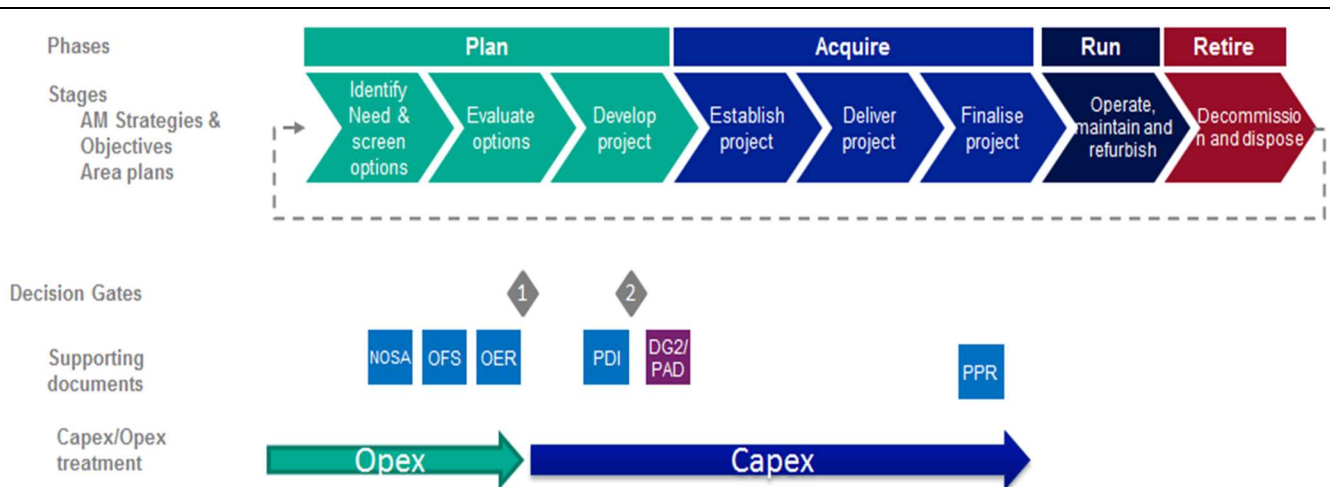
Phases

Stages
AM Strategies & Objectives
Area plans

Plan | Acquire | Run | Retire

Identify Need & screen options
Evaluate options
Develop project
Establish project
Deliver project
Finalise project
Operate, maintain and refurbish
Decommission and dispose

Decision Gates
1
2

Supporting documents
NOSA
OFS
OER
PDI
DG2/ PAD
PPR

Capex/Opex treatment
Opex
Capex